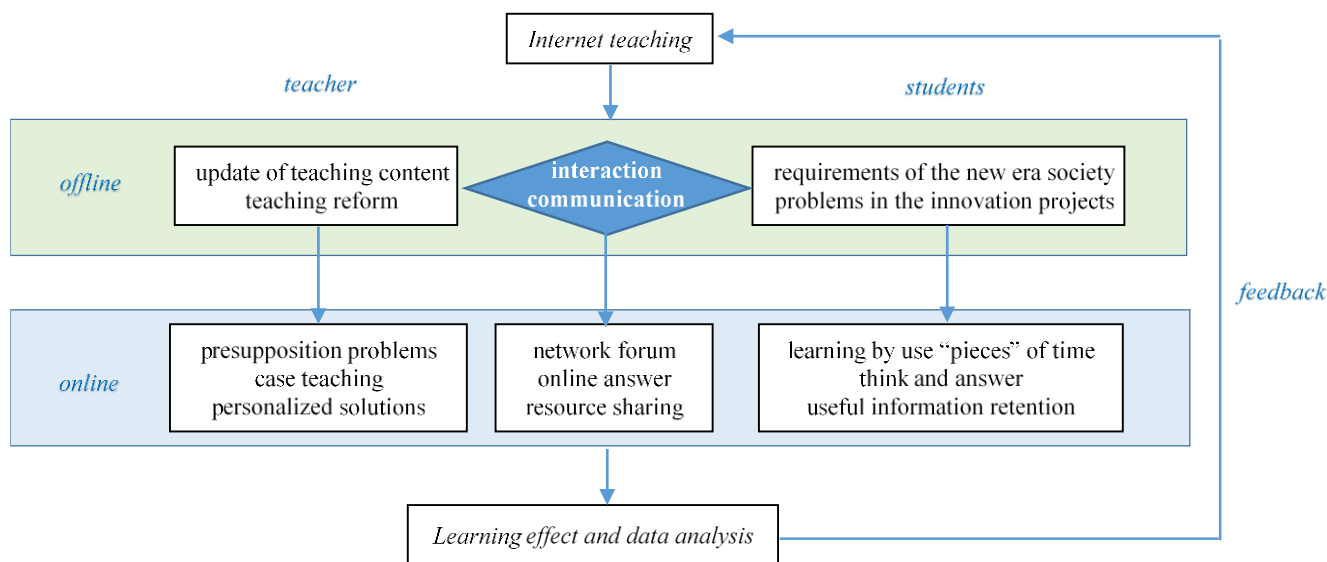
Internet teaching

teacher

students

offline

update of teaching content
teaching reform

interaction
communication

requirements of the new era society
problems in the innovation projects

feedback

online

presupposition problems
case teaching
personalized solutions

network forum
online answer
resource sharing

learning by use “pieces” of time
think and answer
useful information retention

Learning effect and data analysis